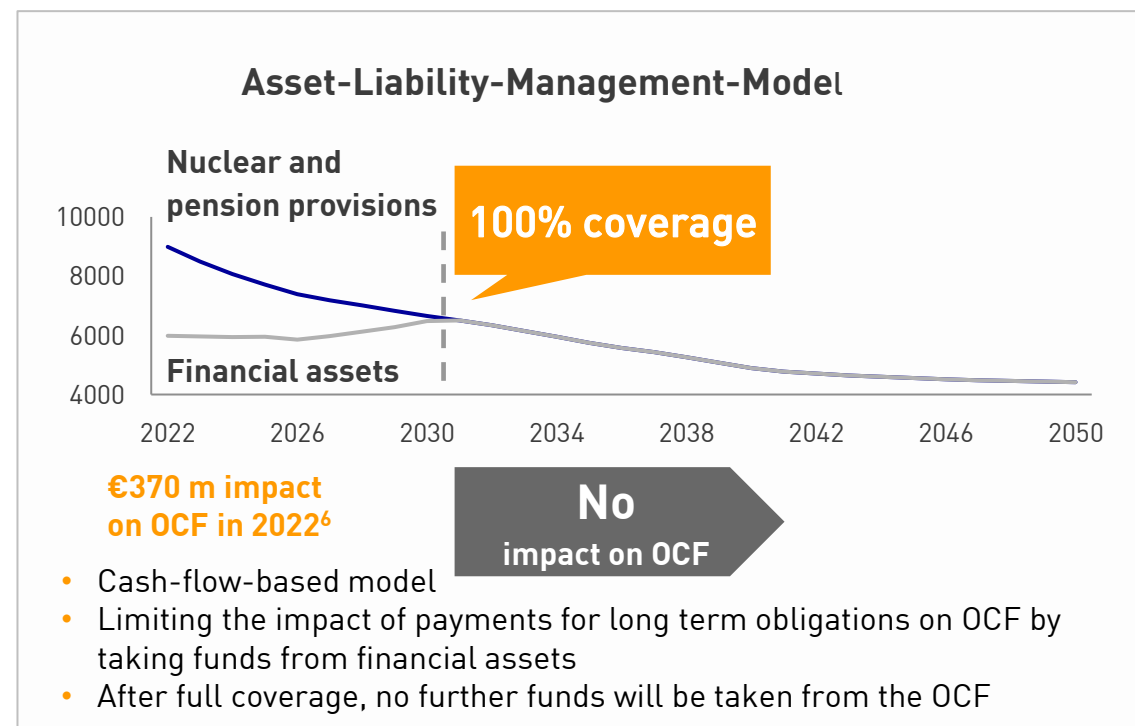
Asset-Liability-Management-Model

Nuclear and pension provisions

100% coverage

10000
8000
6000
4000

Financial assets

2022 2026 2030 2034 2038 2042 2046 2050

€370 m impact on OCF in 2022$^6$

No impact on OCF

• Cash-flow-based model
• Limiting the impact of payments for long term obligations on OCF by taking funds from financial assets
• After full coverage, no further funds will be taken from the OCF